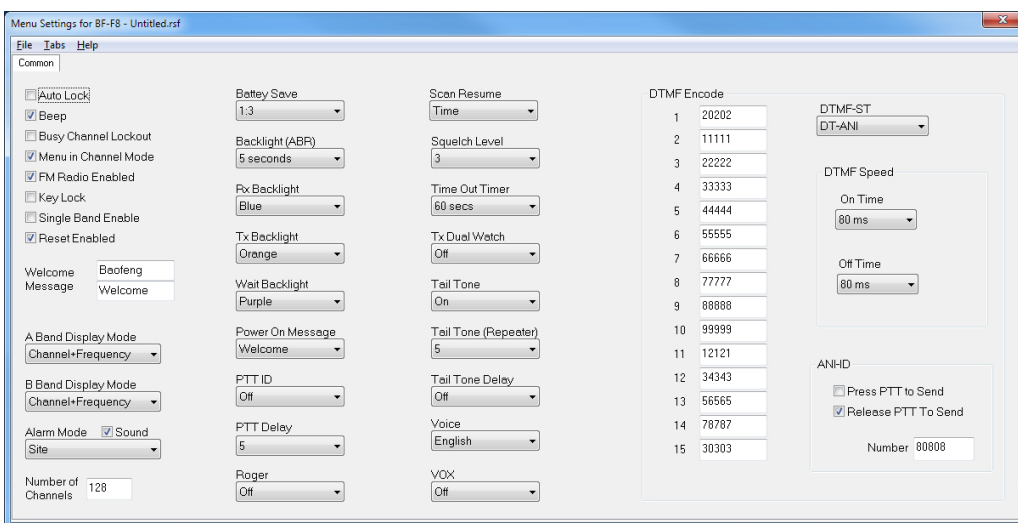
Menu Settings for BF-F8 - Untitled.rsf

File Tabs Help

Common

Auto Lock
Beep
Busy Channel Lockout
Menu in Channel Mode
FM Radio Enabled
Key Lock
Single Band Enable
Reset Enabled

Welcome Message Baofeng Welcome

A Band Display Mode
Channel+Frequency

B Band Display Mode
Channel+Frequency

Alarm Mode Sound
Site

Number of Channels 128

Battey Save
1:3

Backlight (ABR)
5 seconds

Rx Backlight
Blue

Tx Backlight
Orange

Wait Backlight
Purple

Power On Message
Welcome

PTT ID
Off

PTT Delay
5

Roger
Off

Scan Resume
Time

Squelch Level
3

Time Out Timer
60 secs

Tx Dual Watch
Off

Tail Tone
On

Tail Tone (Repeater)
5

Tail Tone Delay
Off

Voice
English

VOX
Off

DTMF Encode

| | |
|---|---|
| 1 | 20202 |
| 2 | 11111 |
| 3 | 22222 |
| 4 | 33333 |
| 5 | 44444 |
| 6 | 55555 |
| 7 | 66666 |
| 8 | 77777 |
| 9 | 88888 |
| 10 | 99999 |
| 11 | 12121 |
| 12 | 34343 |
| 13 | 56565 |
| 14 | 78787 |
| 15 | 30303 |

DTMF-ST
DT-ANI

DTMF Speed
On Time
80 ms
Off Time
80 ms

ANHD
Press PTT to Send
Release PTT To Send
Number 80808